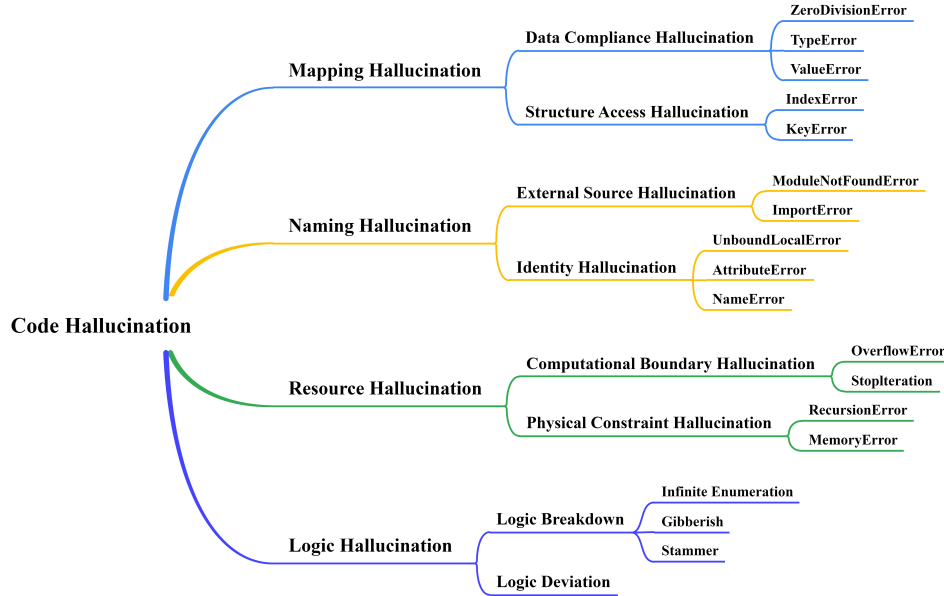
Code Hallucination

Mapping Hallucination

Data Compliance Hallucination

ZeroDivisionError

TypeError

ValueError

Structure Access Hallucination

IndexError

KeyError

Naming Hallucination

External Source Hallucination

ModuleNotFoundError

ImportError

Identity Hallucination

UnboundLocalError

AttributeError

NameError

Resource Hallucination

Computational Boundary Hallucination

OverflowError

StopIteration

Physical Constraint Hallucination

RecursionError

MemoryError

Logic Hallucination

Logic Breakdown

Infinite Enumeration

Gibberish

Stammer

Logic Deviation